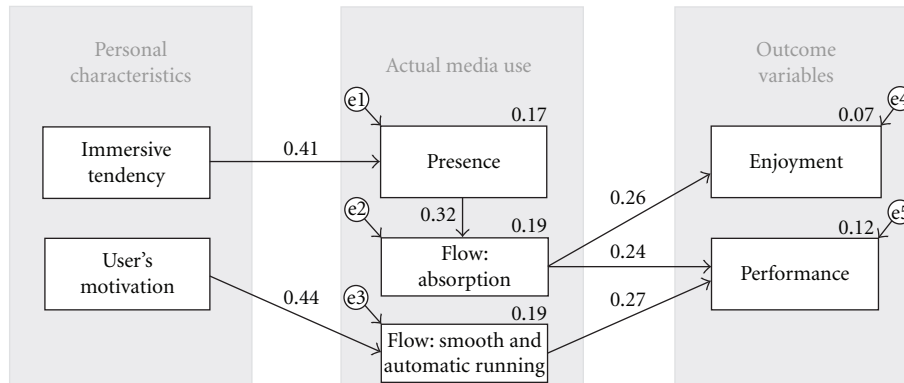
Personal characteristics

Actual media use

Outcome variables

Immersive tendency

0.41

e1

0.17

Presence

0.32

e2

0.19

Flow: absorption

User's motivation

0.44

e3

0.19

Flow: smooth and automatic running

0.26

0.24

0.27

e4

0.07

Enjoyment

e5

0.12

Performance